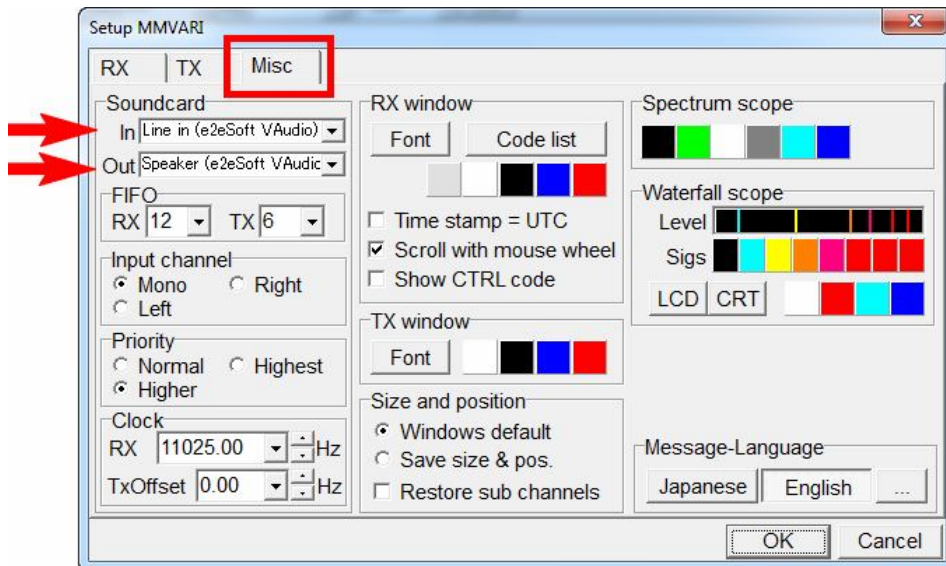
Setup MMVARI

RX | TX | Misc

Soundcard
In Line in (e2eSoft VAudio)
Out Speaker (e2eSoft VAudic

FIFO
RX 12 TX 6

Input channel
Mono Right
Left

Priority
Normal Highest
Higher

Clock
RX 11025.00 Hz
TxOffset 0.00 Hz

RX window
Font Code list
Time stamp = UTC
Scroll with mouse wheel
Show CTRL code

TX window
Font

Size and position
Windows default
Save size & pos.
Restore sub channels

Spectrum scope

Waterfall scope
Level
Sigs
LCD CRT

Message-Language
Japanese English ...

OK Cancel